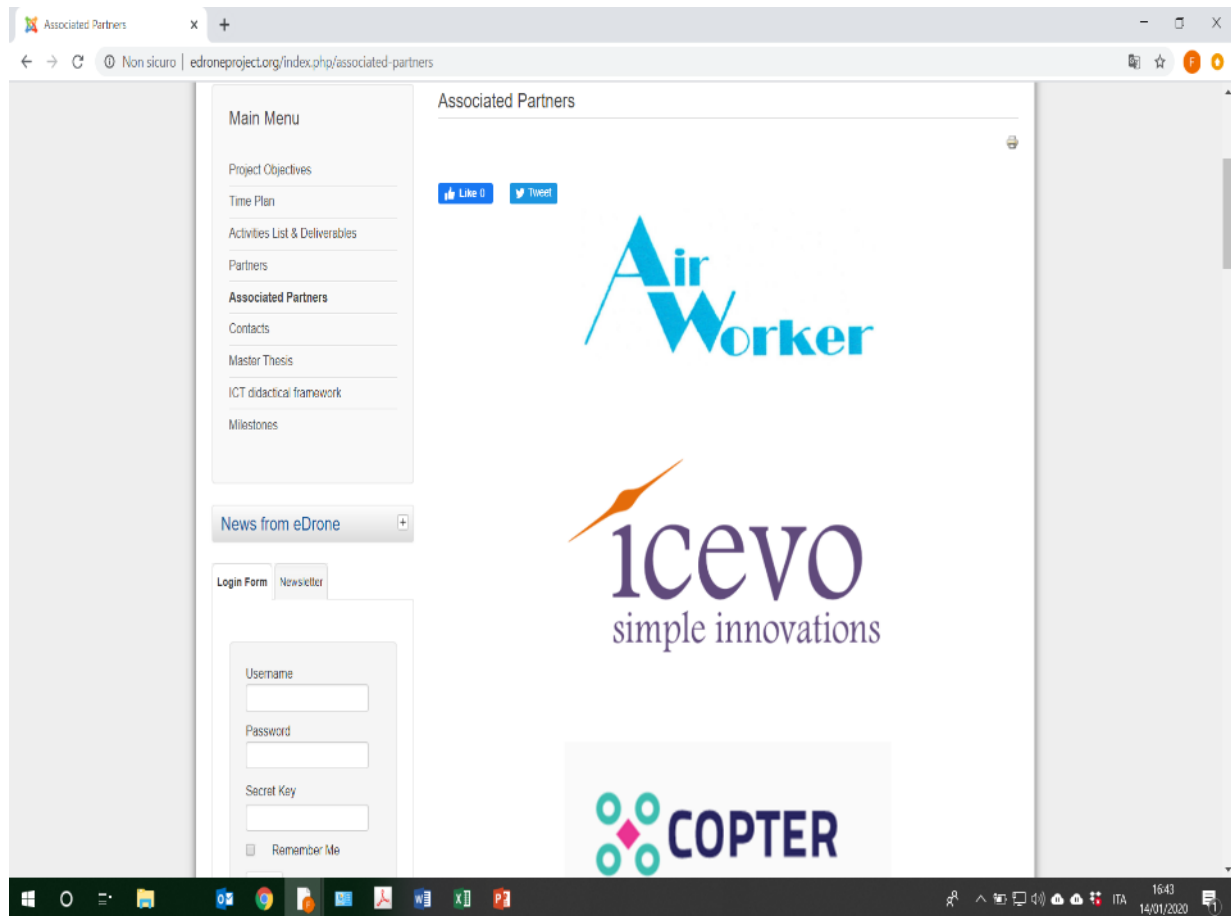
Associated Partners ×  +

Non sicuro | edroneproject.org/index.php/associated-partners

Main Menu

Project Objectives

Time Plan

Activities List & Deliverables

Partners

Associated Partners

Contacts

Master Thesis

ICT didactical framework

Milestones

News from eDrone

Login Form  Newsletter

Username

Password

Secret Key

Remember Me

Associated Partners

Like 0  Tweet

Air Worker

icevo
simple innovations

COPTER

ITA  16:43
14/01/2020